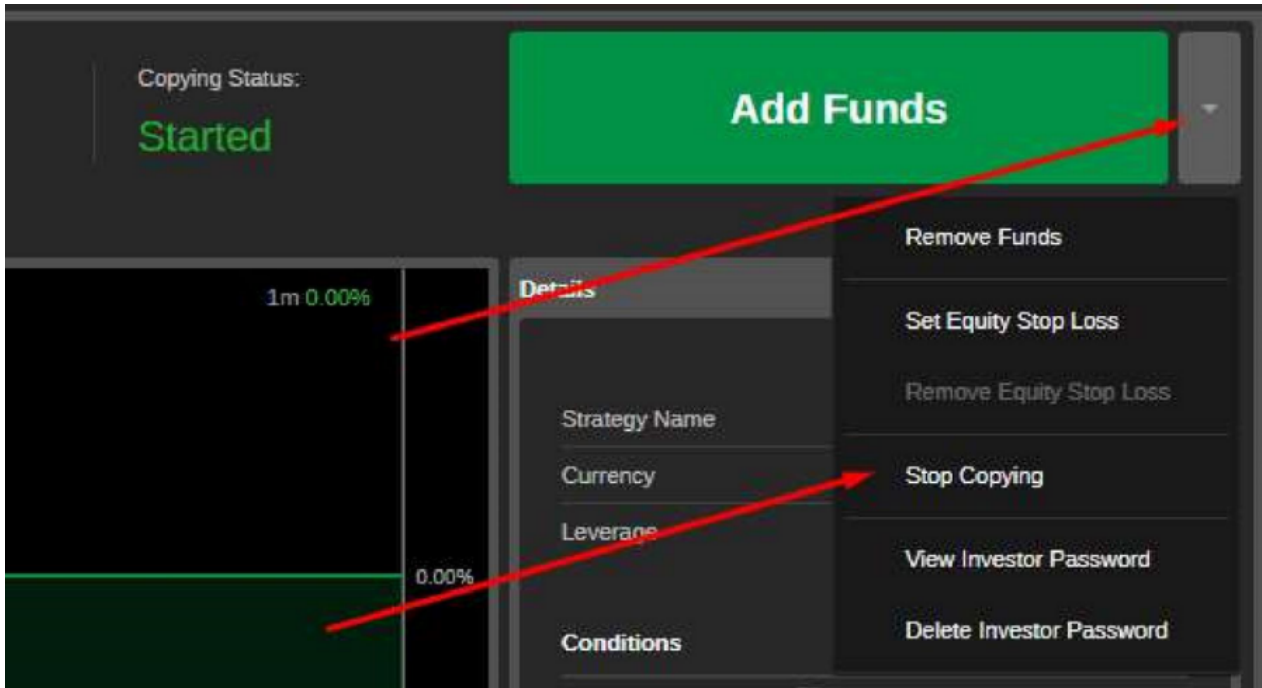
Copying Status:
Started

Add Funds

1m 0.00%

0.00%

Details

Strategy Name
Currency
Leverage

Conditions

Remove Funds
Set Equity Stop Loss
Remove Equity Stop Loss
Stop Copying
View Investor Password
Delete Investor Password